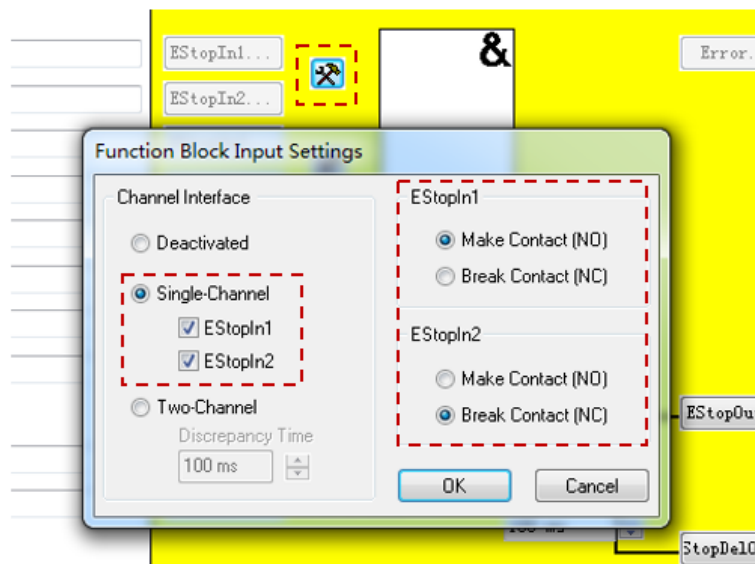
EStopIn1...

EStopIn2...

&

Error...

Function Block Input Settings

Channel Interface

Deactivated

Single-Channel

EStopIn1

EStopIn2

Two-Channel

Discrepancy Time

100 ms

EStopIn1

Make Contact (NO)

Break Contact (NC)

EStopIn2

Make Contact (NO)

Break Contact (NC)

OK

Cancel

EStopOu

StopDelO